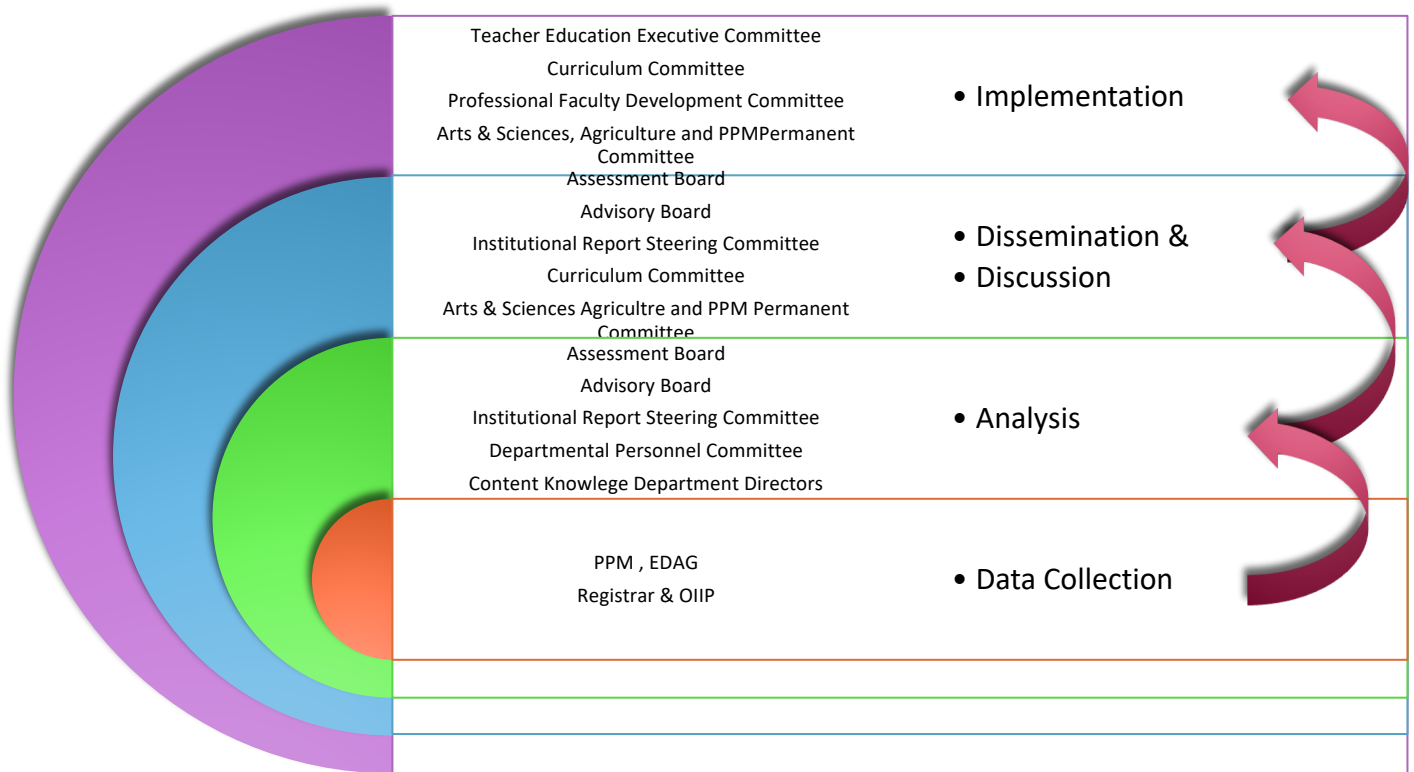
Teacher Education Executive Committee

Curriculum Committee

Professional Faculty Development Committee

Arts & Sciences, Agriculture and PPMPermanent Committee

• Implementation

Assessment Board

Advisory Board

Institutional Report Steering Committee

Curriculum Committee

Arts & Sciences Agricultre and PPM Permanent Committee

• Dissemination &
• Discussion

Assessment Board

Advisory Board

Institutional Report Steering Committee

Departmental Personnel Committee

Content Knowlege Department Directors

• Analysis

PPM , EDAG

Registrar & OIIP

• Data Collection